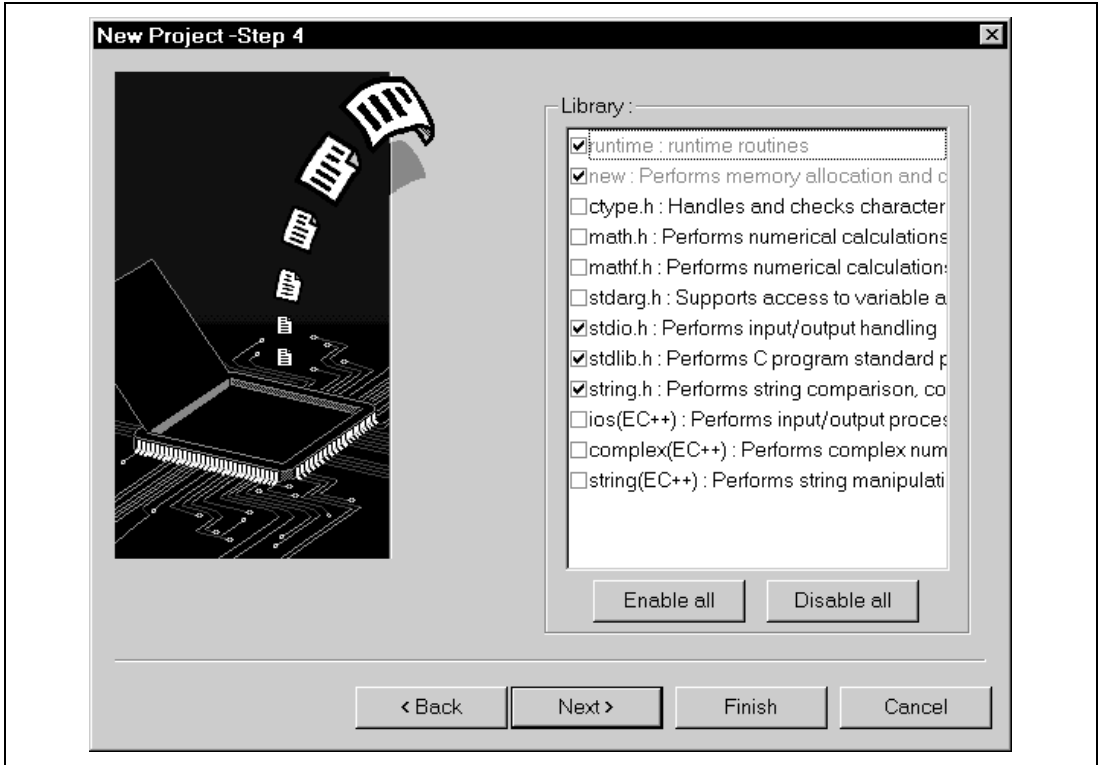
New Project -Step 4

Library :

runtime : runtime routines
new : Performs memory allocation and c
ctype.h : Handles and checks character
math.h : Performs numerical calculations
mathf.h : Performs numerical calculations
stdarg.h : Supports access to variable a
stdio.h : Performs input/output handling
stdlib.h : Performs C program standard p
string.h : Performs string comparison, co
ios(EC++) : Performs input/output proces
complex(EC++) : Performs complex num
string(EC++) : Performs string manipulati

Enable all
Disable all

< Back
Next >
Finish
Cancel